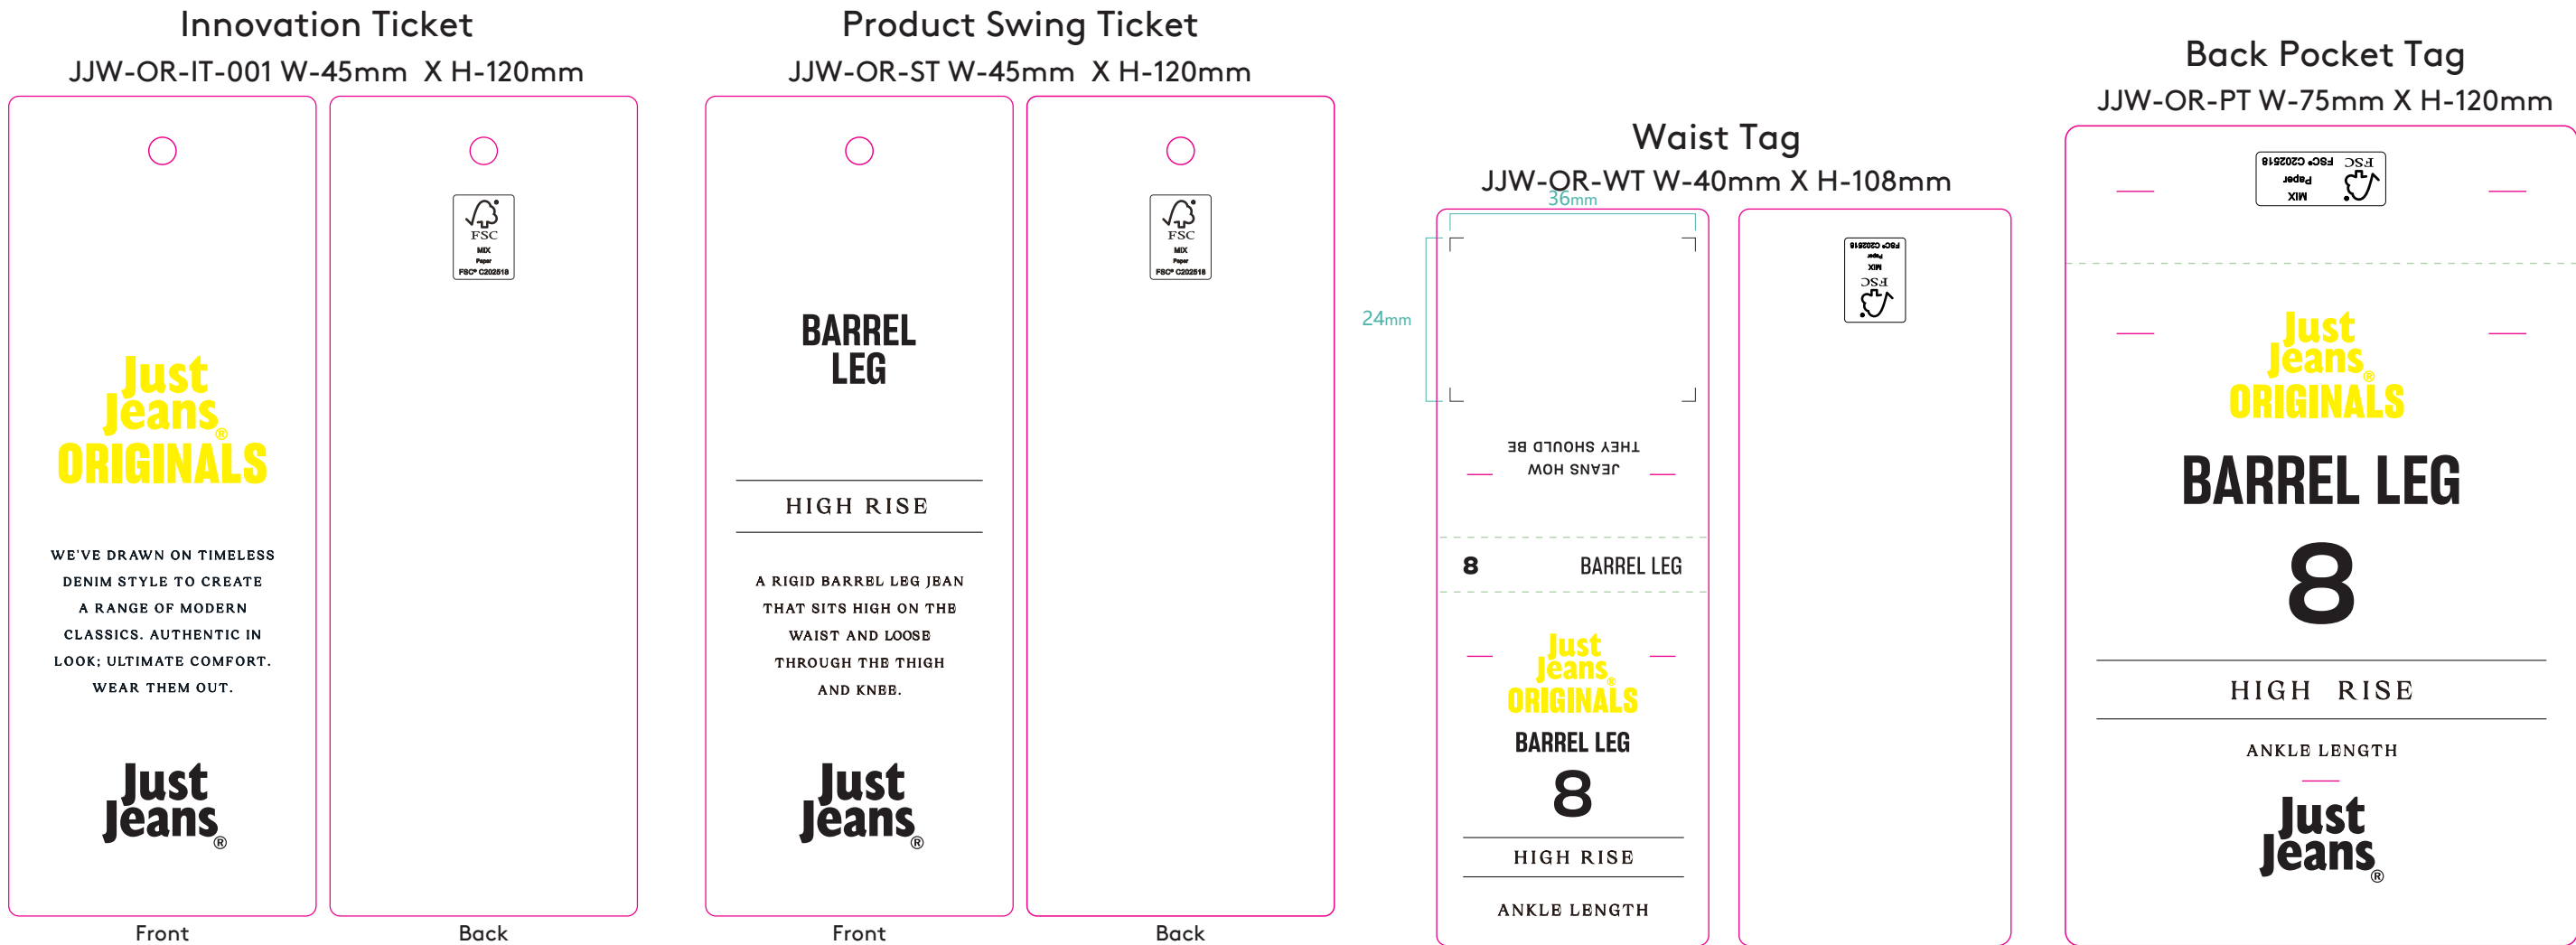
Innovation Ticket
JJW-OR-IT-001 W-45mm X H-120mm

Just Jeans® ORIGINALS

WE'VE DRAWN ON TIMELESS DENIM STYLE TO CREATE A RANGE OF MODERN CLASSICS. AUTHENTIC IN LOOK; ULTIMATE COMFORT. WEAR THEM OUT.

Just Jeans®

Front

FSC MIX Paper FSC® C202518

Back

Product Swing Ticket
JJW-OR-ST W-45mm X H-120mm

BARREL LEG

HIGH RISE

A RIGID BARREL LEG JEAN THAT SITS HIGH ON THE WAIST AND LOOSE THROUGH THE THIGH AND KNEE.

Just Jeans®

Front

FSC MIX Paper FSC® C202518

Back

Waist Tag
JJW-OR-WT W-40mm X H-108mm

36mm

24mm

THEY SHOULD BE JEANS HOW

8 BARREL LEG

Just Jeans® ORIGINALS

BARREL LEG

8

HIGH RISE

ANKLE LENGTH

FSC MIX Paper FSC® C202518

Back Pocket Tag
JJW-OR-PT W-75mm X H-120mm

FSC MIX Paper FSC® C202518

Just Jeans® ORIGINALS

BARREL LEG

8

HIGH RISE

ANKLE LENGTH

Just Jeans®